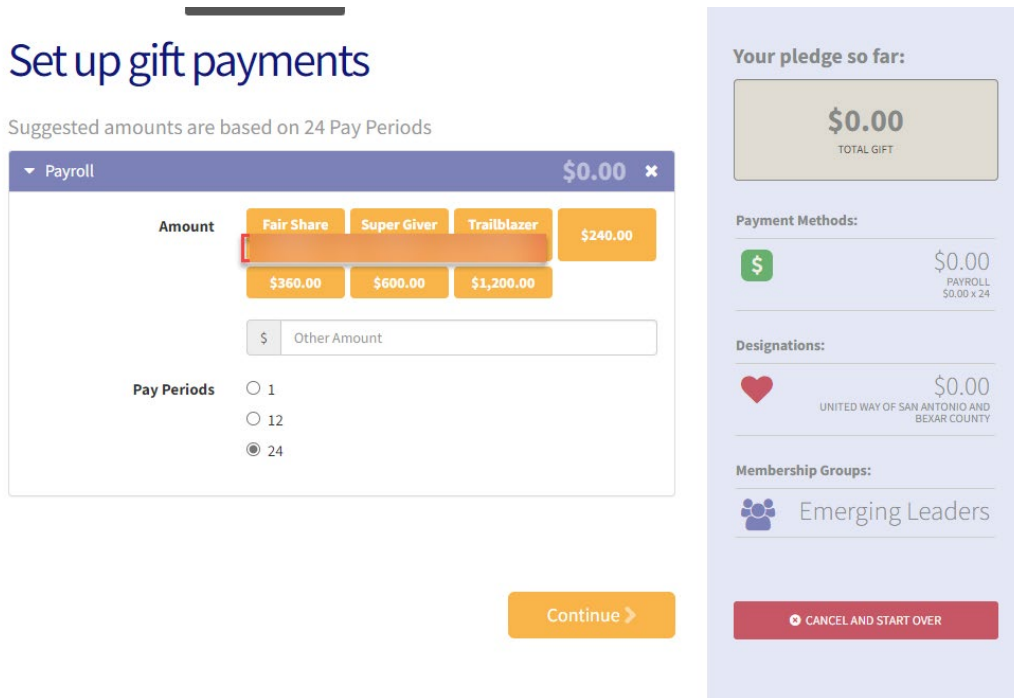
Set up gift payments

Suggested amounts are based on 24 Pay Periods

Payroll $0.00 ×

Amount
Fair Share
Super Giver
Trailblazer
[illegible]
$240.00
$360.00
$600.00
$1,200.00

$ Other Amount

Pay Periods
1
12
24

Continue

Your pledge so far:

$0.00
TOTAL GIFT

Payment Methods:
$0.00
PAYROLL
$0.00 x 24

Designations:
$0.00
UNITED WAY OF SAN ANTONIO AND BEXAR COUNTY

Membership Groups:
Emerging Leaders

CANCEL AND START OVER